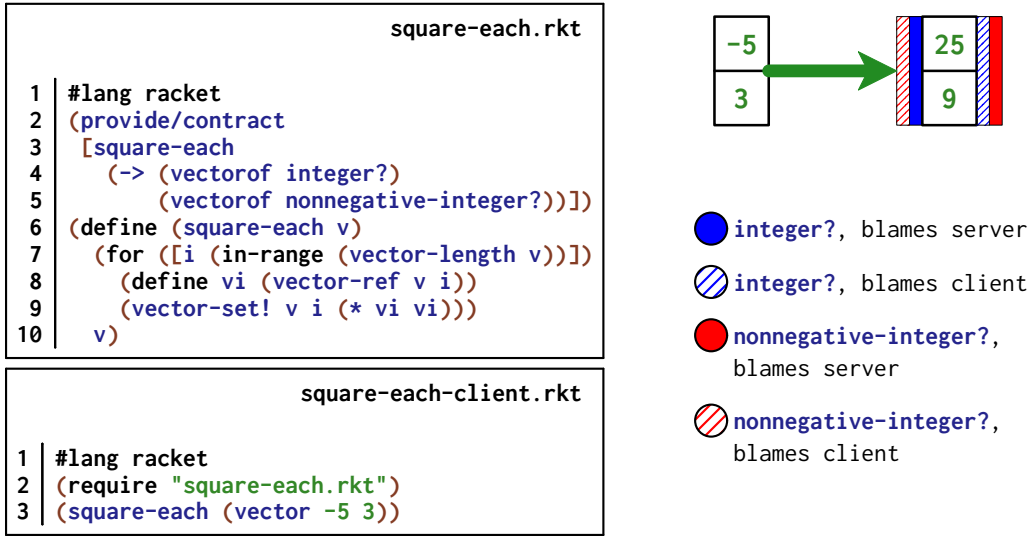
square-each.rkt

1 #lang racket
2 (provide/contract
3  [square-each
4    (-> (vectorof integer?)
5        (vectorof nonnegative-integer?))])
6 (define (square-each v)
7   (for ([i (in-range (vector-length v))])
8     (define vi (vector-ref v i))
9     (vector-set! v i (* vi vi)))
10   v)

square-each-client.rkt

1 #lang racket
2 (require "square-each.rkt")
3 (square-each (vector -5 3))

| -5 |
|---|
| 3 |

| 25 |
|---|
| 9 |

integer?, blames server

integer?, blames client

nonnegative-integer?, blames server

nonnegative-integer?, blames client